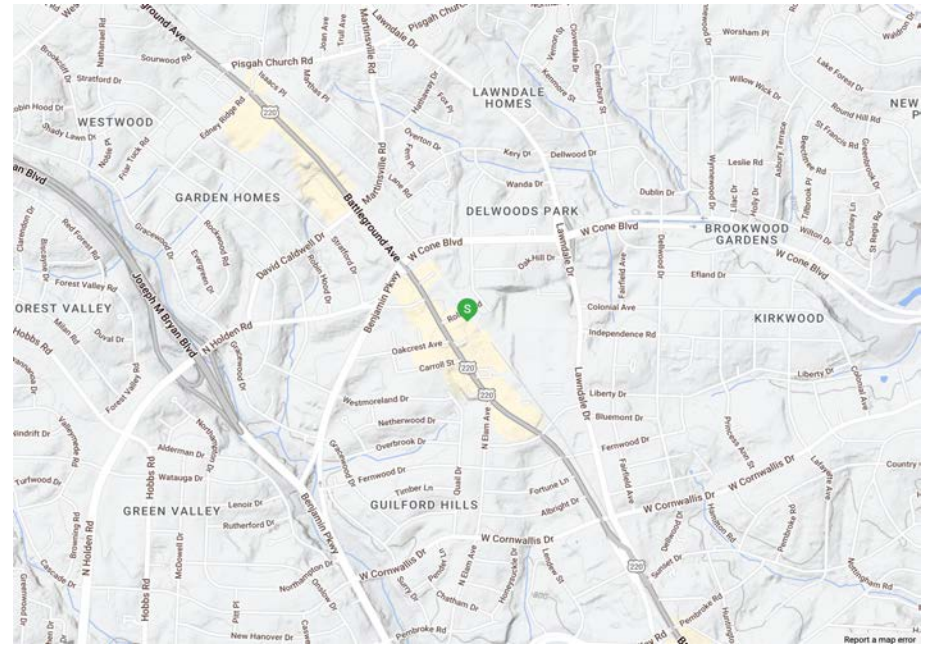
Battleground Ave
Pisgah Church Rd
Pisgah Church Rd
Lawndale Dr
Worsham Pl
Sourwood Rd
Stratford Dr
Isaacs Pl
Martinsville Rd
Joan Ave
Trull Ave
Nathaniel Rd
Vernon St
Cloverdale St
Kenmore St
Canterbury St
Willow Wick Dr
Lake Forest Dr
Round Hill Rd
LAWNDALE HOMES
WESTWOOD
NEW
Edney Ridge Rd
220
Hathaway Dr
Fox Pl
Overton Dr
St Francis Rd
Asbury Terrace
Leslie Rd
Kery Dr
Dellwood Dr
Shady Lawn Dr
Friar Tuck Rd
Fern Pl
Lane Rd
Wanda Dr
Dublin Dr
Wynnewood Dr
Lilac Dr
Holly Dr
Tillbrook Pl
Greenbrook Dr
GARDEN HOMES
DELWOODS PARK
Battleground Ave
W Cone Blvd
W Cone Blvd
BROOKWOOD GARDENS
Wilton Dr
Courtney Ln
St Regis Rd
Clarendon Dr
Red Forest Rd
Gracewood Dr
Rockwood Rd
Evergreen Dr
David Caldwell Dr
Robin Hood Dr
Stratford Dr
Benjamin Pkwy
Oak Hill Dr
Fairfield Ave
Dellwood Dr
Efland Dr
W Cone Blvd
Forest Valley Rd
Joseph M Bryan Blvd
Lawndale Dr
Colonial Ave
OREST VALLEY
Independence Rd
KIRKWOOD
Hobbs Rd
Milan Rd
Duval Dr
N Holden Rd
Greenwood Dr
Oakcrest Ave
Carroll St
220
Liberty Dr
Liberty Dr
Colonial Ave
Forest Valley Rd
Westmoreland Dr
Bluemont Dr
Windrift Dr
Netherwood Dr
Overbrook Dr
Fernwood Dr
Princess Ann St
Alderman Dr
Northampton Dr
Greenwood Dr
Ferrwood Dr
N Elam Ave
Country
Hobbs Rd
Watauga Dr
Quail Dr
W Cornwallis Dr
W Cornwallis Dr
Lafayette Ave
Turfwood Dr
Lenoir Dr
Timber Ln
Fortune Ln
Fairfield Ave
GREEN VALLEY
GUILFORD HILLS
Albright Dr
Rutherford Dr
Benjamin Pkwy
Dellwood Dr
Hampton Rd
Pembroke Rd
Browning Rd
N Holden Rd
Hobbs Rd
McDowell Dr
W Cornwallis Dr
W Cornwallis Dr
Pender Ln
N Elam Ave
Honeysuckle Dr
Lindell St
220
Sunset Dr
Cascade Dr
Northampton Dr
Onslow Dr
Surry Dr
Chatham Dr
Greenwood Dr
Pitt Pl
New Hanover Dr
Pembroke Rd
Pembroke Rd
Nottingham Rd
Report a map error